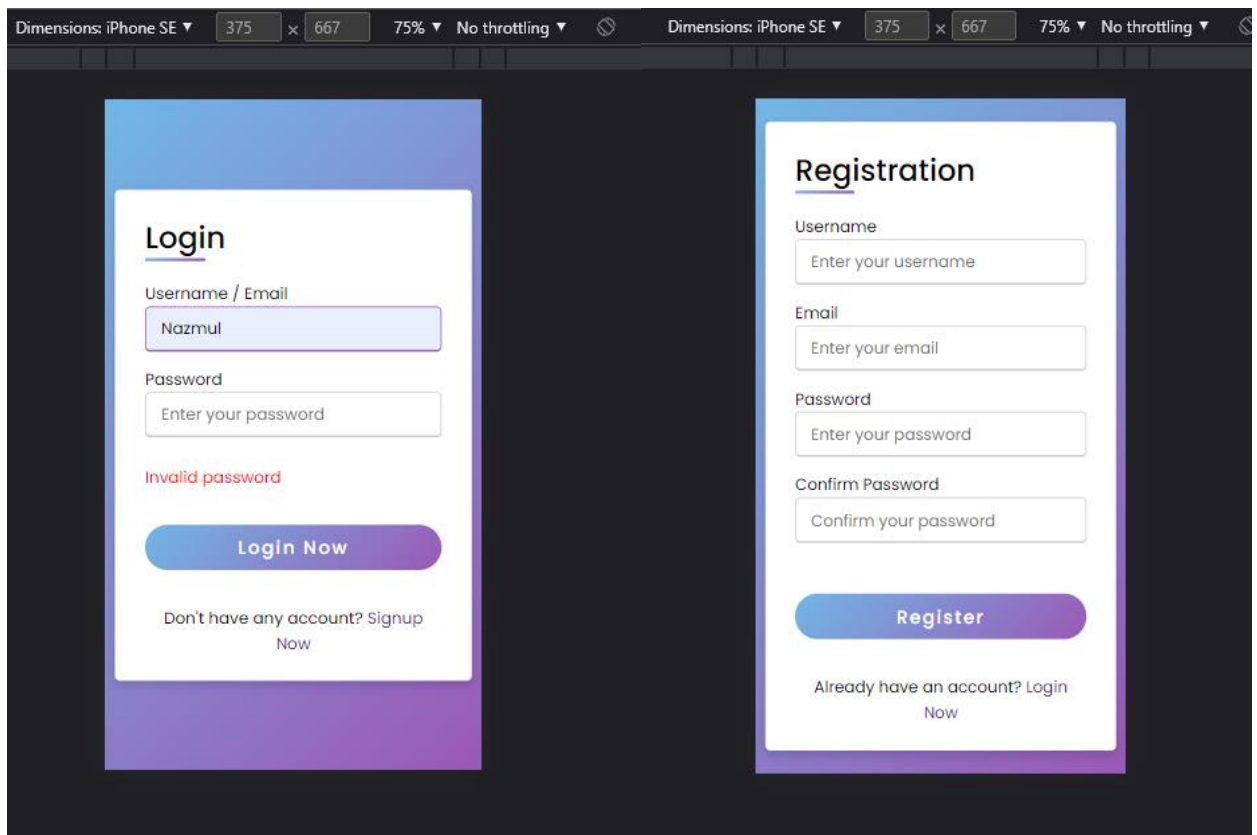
Dimensions: iPhone SE ▼ 375 × 667 75% ▼ No throttling ▼

Login

Username / Email

Nazmul

Password

Enter your password

Invalid password

Login Now

Don't have any account? Signup Now

Dimensions: iPhone SE ▼ 375 × 667 75% ▼ No throttling ▼

Registration

Username

Enter your username

Email

Enter your email

Password

Enter your password

Confirm Password

Confirm your password

Register

Already have an account? Login Now